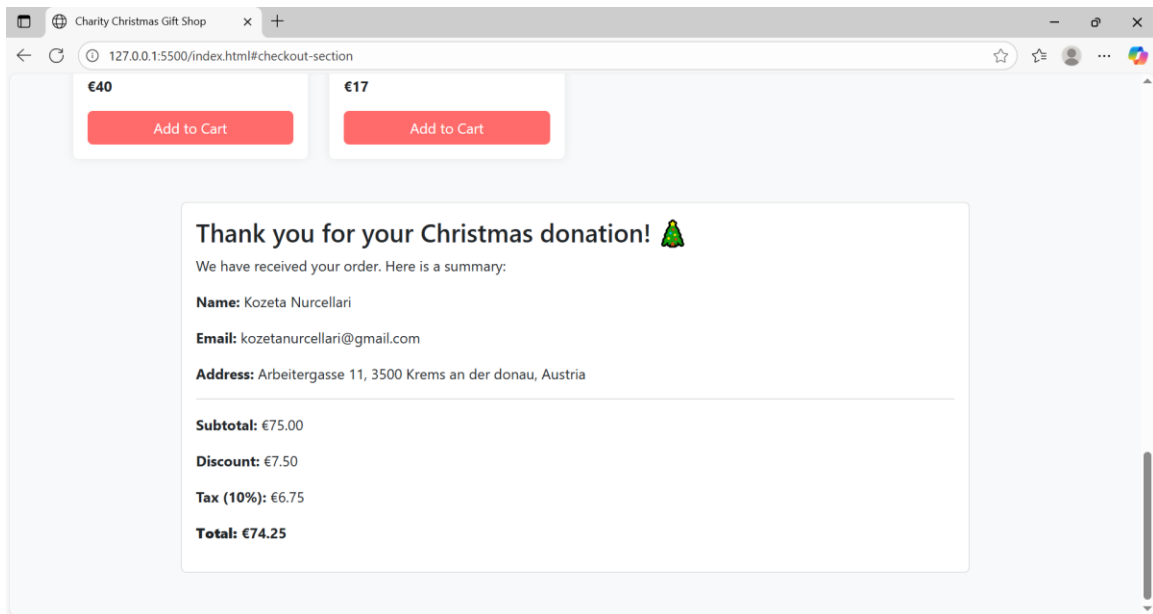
Charity Christmas Gift Shop

127.0.0.1:5500/index.html#checkout-section

€40

Add to Cart

€17

Add to Cart

Thank you for your Christmas donation! 🎄

We have received your order. Here is a summary:

**Name:** Kozeta Nurcellari

**Email:** kozetanurcellari@gmail.com

**Address:** Arbeitergasse 11, 3500 Krems an der donau, Austria

**Subtotal:** €75.00

**Discount:** €7.50

**Tax (10%):** €6.75

**Total: €74.25**